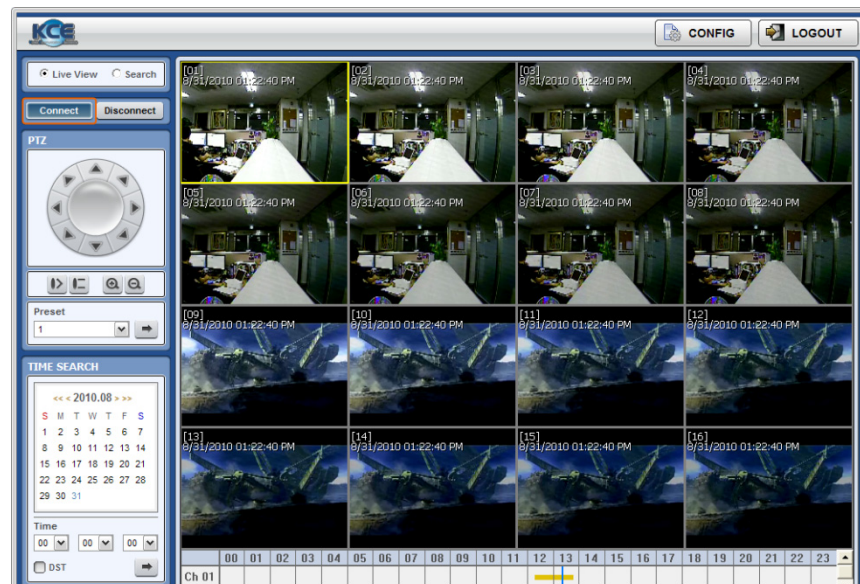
KCE

CONFIG

LOGOUT

Live View Search

Connect Disconnect

PTZ

Preset
1

TIME SEARCH

<< < 2010.08 > >>

| S | M | T | W | T | F | S |
|---|---|---|---|---|---|---|
| 1 | 2 | 3 | 4 | 5 | 6 | 7 |
| 8 | 9 | 10 | 11 | 12 | 13 | 14 |
| 15 | 16 | 17 | 18 | 19 | 20 | 21 |
| 22 | 23 | 24 | 25 | 26 | 27 | 28 |
| 29 | 30 | 31 | | | | |

Time
00 00 00

DST

[01]
8/31/2010 01:22:40 PM

[02]
8/31/2010 01:22:40 PM

[03]
8/31/2010 01:22:40 PM

[04]
8/31/2010 01:22:40 PM

[05]
8/31/2010 01:22:40 PM

[06]
8/31/2010 01:22:40 PM

[07]
8/31/2010 01:22:40 PM

[08]
8/31/2010 01:22:40 PM

[09]
8/31/2010 01:22:40 PM

[10]
8/31/2010 01:22:40 PM

[11]
8/31/2010 01:22:40 PM

[12]
8/31/2010 01:22:40 PM

[13]
8/31/2010 01:22:40 PM

[14]
8/31/2010 01:22:40 PM

[15]
8/31/2010 01:22:40 PM

[16]
8/31/2010 01:22:40 PM

| | 00 | 01 | 02 | 03 | 04 | 05 | 06 | 07 | 08 | 09 | 10 | 11 | 12 | 13 | 14 | 15 | 16 | 17 | 18 | 19 | 20 | 21 | 22 | 23 |
|---|---|---|---|---|---|---|---|---|---|---|---|---|---|---|---|---|---|---|---|---|---|---|---|---|
| Ch 01 | | | | | | | | | | | | | | | | | | | | | | | | |